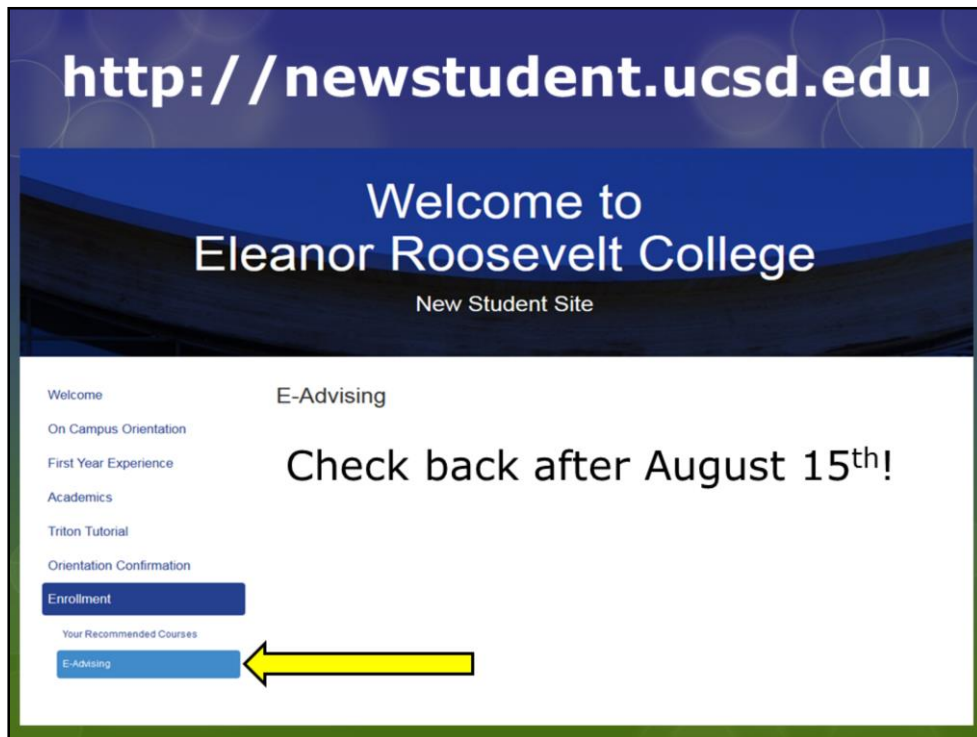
http://newstudent.ucsd.edu

Welcome to
Eleanor Roosevelt College

New Student Site

Welcome
On Campus Orientation
First Year Experience
Academics
Triton Tutorial
Orientation Confirmation
Enrollment
Your Recommended Courses
E-Advising

E-Advising

Check back after August 15$^{th}$!